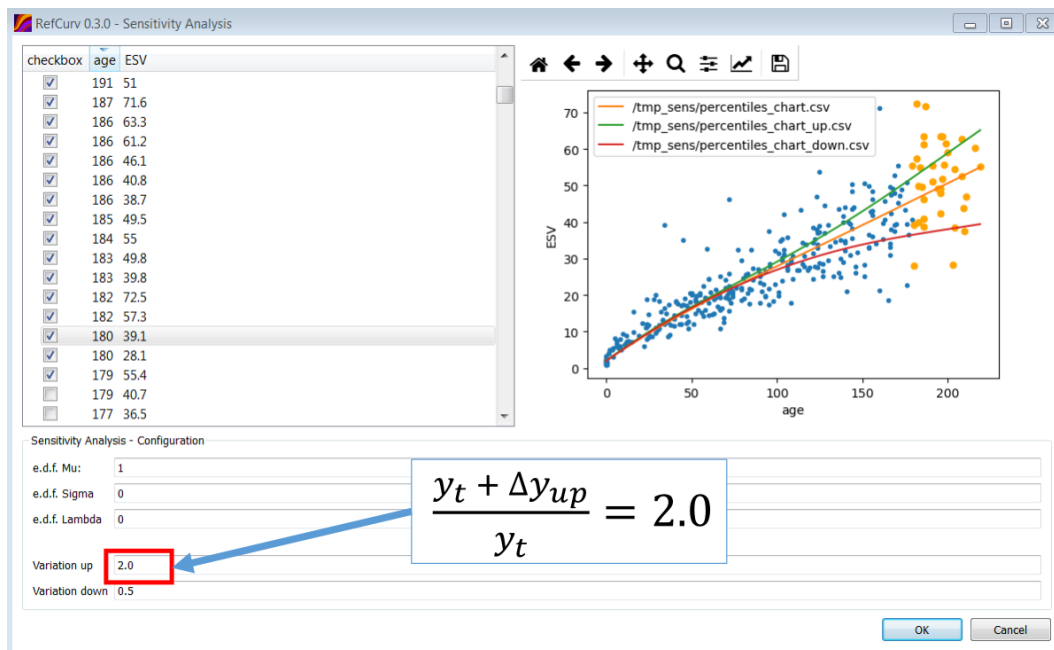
RefCurv 0.3.0 - Sensitivity Analysis

| checkbox | age | ESV |
|---|---|---|
| ☑ | 191 | 51 |
| ☑ | 187 | 71.6 |
| ☑ | 186 | 63.3 |
| ☑ | 186 | 61.2 |
| ☑ | 186 | 46.1 |
| ☑ | 186 | 40.8 |
| ☑ | 186 | 38.7 |
| ☑ | 185 | 49.5 |
| ☑ | 184 | 55 |
| ☑ | 183 | 49.8 |
| ☑ | 183 | 39.8 |
| ☑ | 182 | 72.5 |
| ☑ | 182 | 57.3 |
| ☑ | 180 | 39.1 |
| ☑ | 180 | 28.1 |
| ☑ | 179 | 55.4 |
| ☐ | 179 | 40.7 |
| ☐ | 177 | 36.5 |

/tmp_sens/percentiles_chart.csv
/tmp_sens/percentiles_chart_up.csv
/tmp_sens/percentiles_chart_down.csv

ESV
70
60
50
40
30
20
10
0
0
50
100
150
200
age

Sensitivity Analysis - Configuration
e.d.f. Mu: 1
e.d.f. Sigma 0
e.d.f. Lambda 0
Variation up 2.0
Variation down 0.5

$\frac{y_t + \Delta y_{up}}{y_t} = 2.0$

OK
Cancel